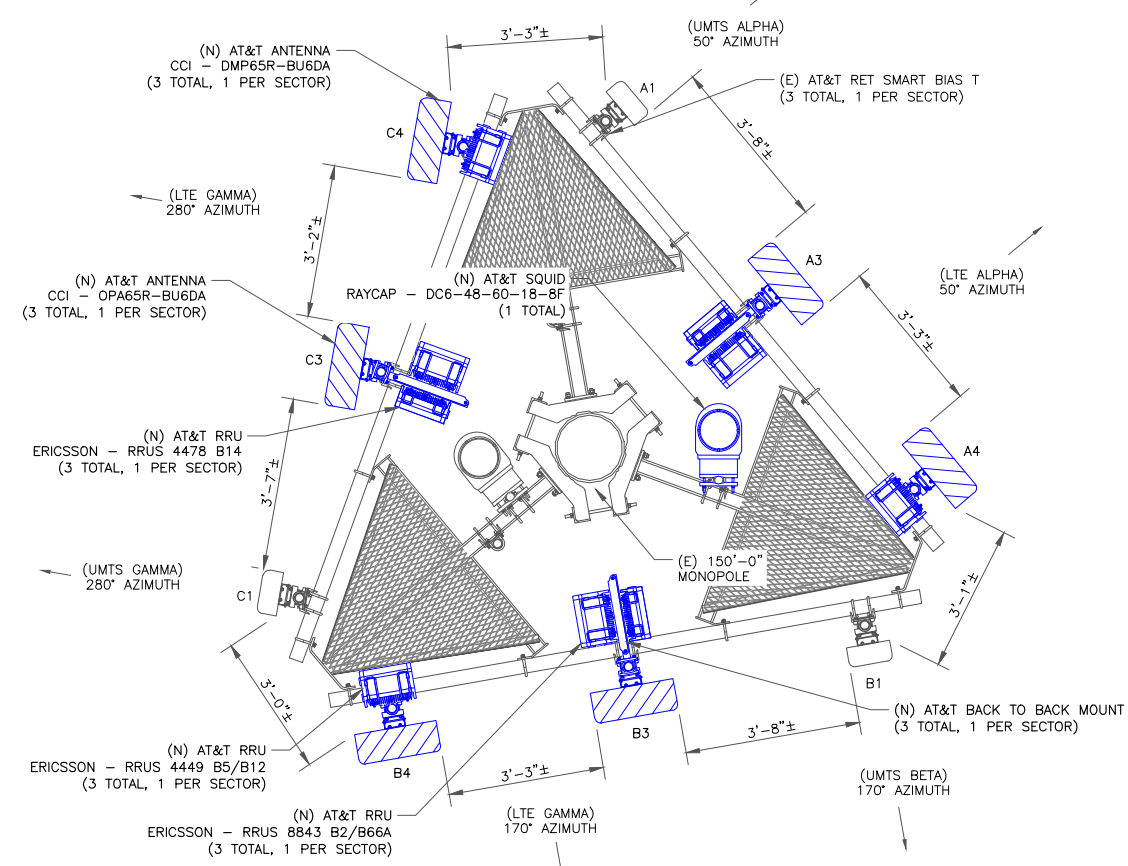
(N) AT&T ANTENNA
CCI – DMP65R-BU6DA
(3 TOTAL, 1 PER SECTOR)

3'-3"±

(UMTS ALPHA)
50° AZIMUTH

A1

(E) AT&T RET SMART BIAS T
(3 TOTAL, 1 PER SECTOR)

C4

3'-8"±

(LTE GAMMA)
280° AZIMUTH

3'-2"±

A3

(LTE ALPHA)
50° AZIMUTH

(N) AT&T ANTENNA
CCI – OPA65R-BU6DA
(3 TOTAL, 1 PER SECTOR)

(N) AT&T SQUID
RAYCAP – DC6-48-60-18-8F
(1 TOTAL)

3'-3"±

C3

(N) AT&T RRU
ERICSSON – RRUS 4478 B14
(3 TOTAL, 1 PER SECTOR)

A4

3'-7"±

(E) 150'-0"
MONOPOLE

(UMTS GAMMA)
280° AZIMUTH

C1

3'-1"±

B1

3'-0"±

(N) AT&T BACK TO BACK MOUNT
(3 TOTAL, 1 PER SECTOR)

B3

(N) AT&T RRU
ERICSSON – RRUS 4449 B5/B12
(3 TOTAL, 1 PER SECTOR)

B4

3'-8"±

3'-3"±

(UMTS BETA)
170° AZIMUTH

(N) AT&T RRU
ERICSSON – RRUS 8843 B2/B66A
(3 TOTAL, 1 PER SECTOR)

(LTE GAMMA)
170° AZIMUTH